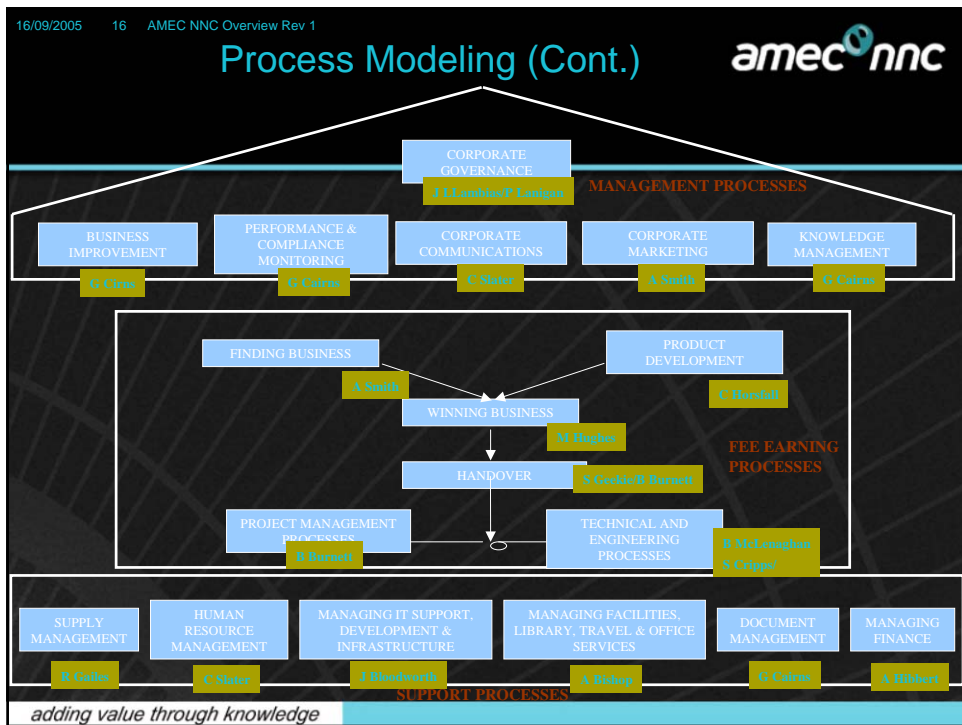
16/09/2005 16 AMEC NNC Overview Rev 1

Process Modeling (Cont.)

amec nnc

CORPORATE GOVERNANCE

J Llewellyn/P Lanigan

MANAGEMENT PROCESSES

BUSINESS IMPROVEMENT

G Cirns

PERFORMANCE & COMPLIANCE MONITORING

G Cairns

CORPORATE COMMUNICATIONS

C Slater

CORPORATE MARKETING

A Smith

KNOWLEDGE MANAGEMENT

G Cairns

FINDING BUSINESS

A Smith

PRODUCT DEVELOPMENT

C Birdsall

WINNING BUSINESS

M Hughes

FEE EARNING PROCESSES

HANDOVER

S Gaskell Burnett

PROJECT MANAGEMENT PROCESSES

B Barnett

TECHNICAL AND ENGINEERING PROCESSES

B McCaughan S Cripps

SUPPLY MANAGEMENT

R Caiko

HUMAN RESOURCE MANAGEMENT

C Slater

MANAGING IT SUPPORT, DEVELOPMENT & INFRASTRUCTURE

J Bloodworth

MANAGING FACILITIES, LIBRARY, TRAVEL & OFFICE SERVICES

A Bishop

DOCUMENT MANAGEMENT

G Cairns

MANAGING FINANCE

A Hibbert

SUPPORT PROCESSES

adding value through knowledge